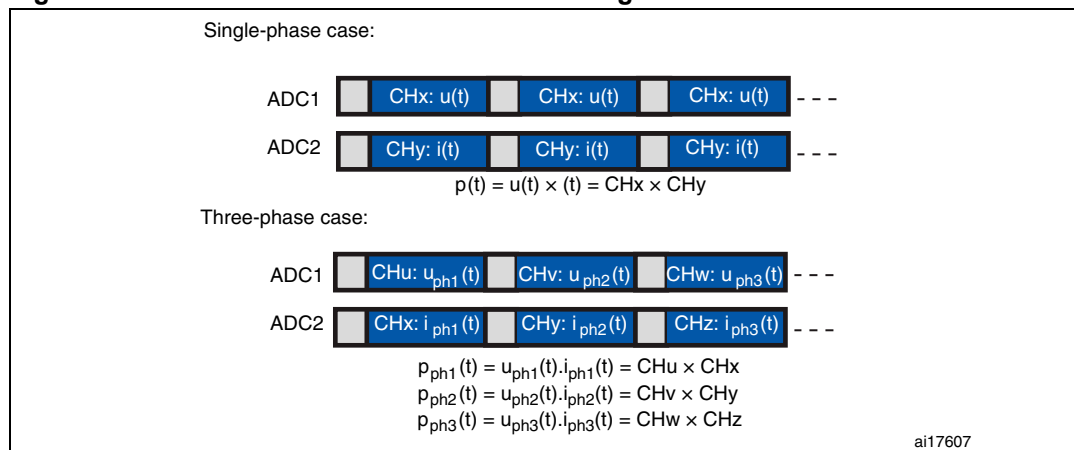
Single-phase case:

ADC1 CHx: u(t) CHx: u(t) CHx: u(t) - - -

ADC2 CHy: i(t) CHy: i(t) CHy: i(t) - - -

$p(t) = u(t) \times (t) = CHx \times CHy$

Three-phase case:

ADC1 CHu: $u_{ph1}(t)$ CHv: $u_{ph2}(t)$ CHw: $u_{ph3}(t)$ - - -

ADC2 CHx: $i_{ph1}(t)$ CHy: $i_{ph2}(t)$ CHz: $i_{ph3}(t)$ - - -

$p_{ph1}(t) = u_{ph1}(t).i_{ph1}(t) = CHu \times CHx$
$p_{ph2}(t) = u_{ph2}(t).i_{ph2}(t) = CHv \times CHy$
$p_{ph3}(t) = u_{ph3}(t).i_{ph3}(t) = CHw \times CHz$

ai17607